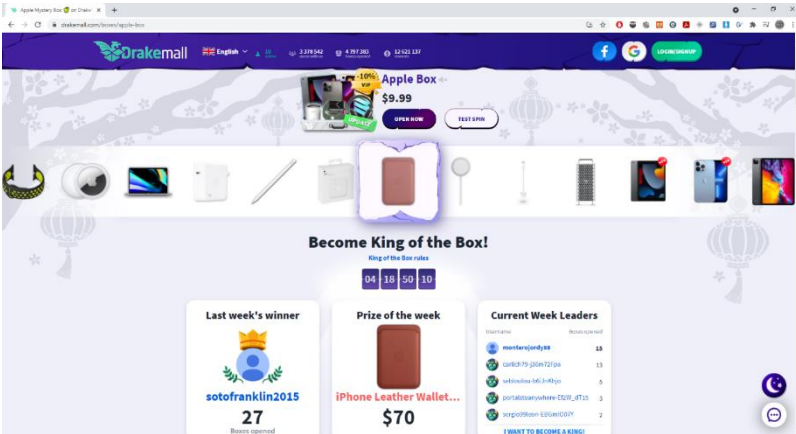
Apple Mystery Box on Drake

drakemall.com/boxes/apple-box

Drakemall English 3 378 542 4 797 383 12 621 137

LOGIN/SIGNUP

-10% VIP

Apple Box

$9.99

OPEN NOW

TEST SPIN

Become King of the Box!

King of the Box rules

04 18 50 10

Last week's winner

sotofranklin2015

27

Boxes opened

Prize of the week

iPhone Leather Wallet...

$70

Current Week Leaders

Username

Boxes opened

monterojordy88 18

carlich79-j36m72Fpa 13

wbloudoa-b63nKhjo 5

portalstoanywhere-D2I9_dT15 3

sergio99dom-E0GetlO07Y 2

I WANT TO BECOME A KING!